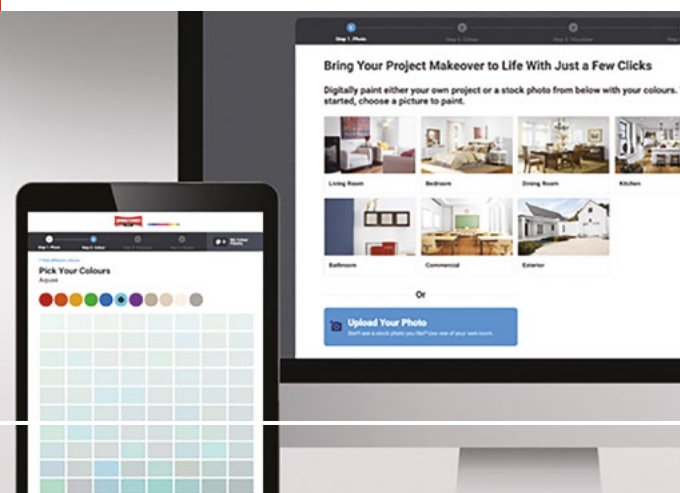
Step 1: Photo
Step 2: Colour
Step 3: Visualize

Bring Your Project Makeover to Life With Just a Few Clicks

Digitally paint either your own project or a stock photo from below with your colours. started, choose a picture to paint.

Living Room
Bedroom
Dining Room
Kitchen
Bathroom
Commercial
Exterior

Or

Upload Your Photo
Don't see a stock photo you like? Use one of your own rooms.

Step 1: Photo
Step 2: Colour

Pick Your Colours
Aquas